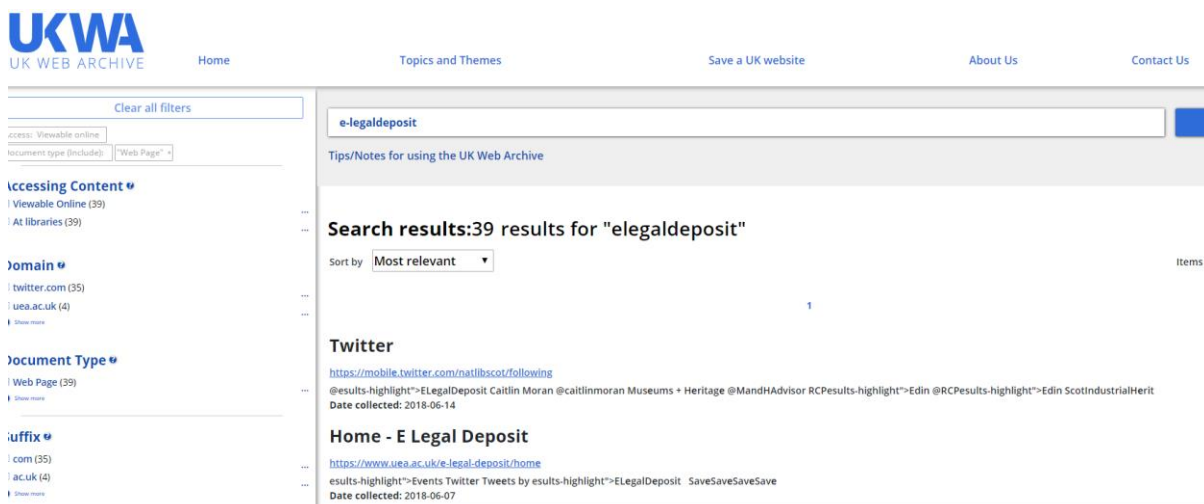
UKWA
UK WEB ARCHIVE

Home

Topics and Themes

Save a UK website

About Us

Contact Us

Clear all filters

ccess: Viewable online

ocument type (Include): "Web Page" ×

ccessing Content
Viewable Online (39)
At libraries (39)

omain
twitter.com (35)
uea.ac.uk (4)
Show more

ocument Type
Web Page (39)
Show more

uffix
com (35)
ac.uk (4)
Show more

e-legaldeposit

Tips/Notes for using the UK Web Archive

Search results:39 results for "elegaldeposit"

Sort by Most relevant

Items

1

Twitter

https://mobile.twitter.com/natlibscot/following

@esults-highlight">ELegalDeposit Caitlin Moran @caitlinmoran Museums + Heritage @MandHAdvisor RCPesults-highlight">Edin @RCPesults-highlight">Edin ScotIndustrialHerit

Date collected: 2018-06-14

Home - E Legal Deposit

https://www.uea.ac.uk/e-legal-deposit/home

esults-highlight">Events Twitter Tweets by esults-highlight">ELegalDeposit SaveSaveSaveSave

Date collected: 2018-06-07